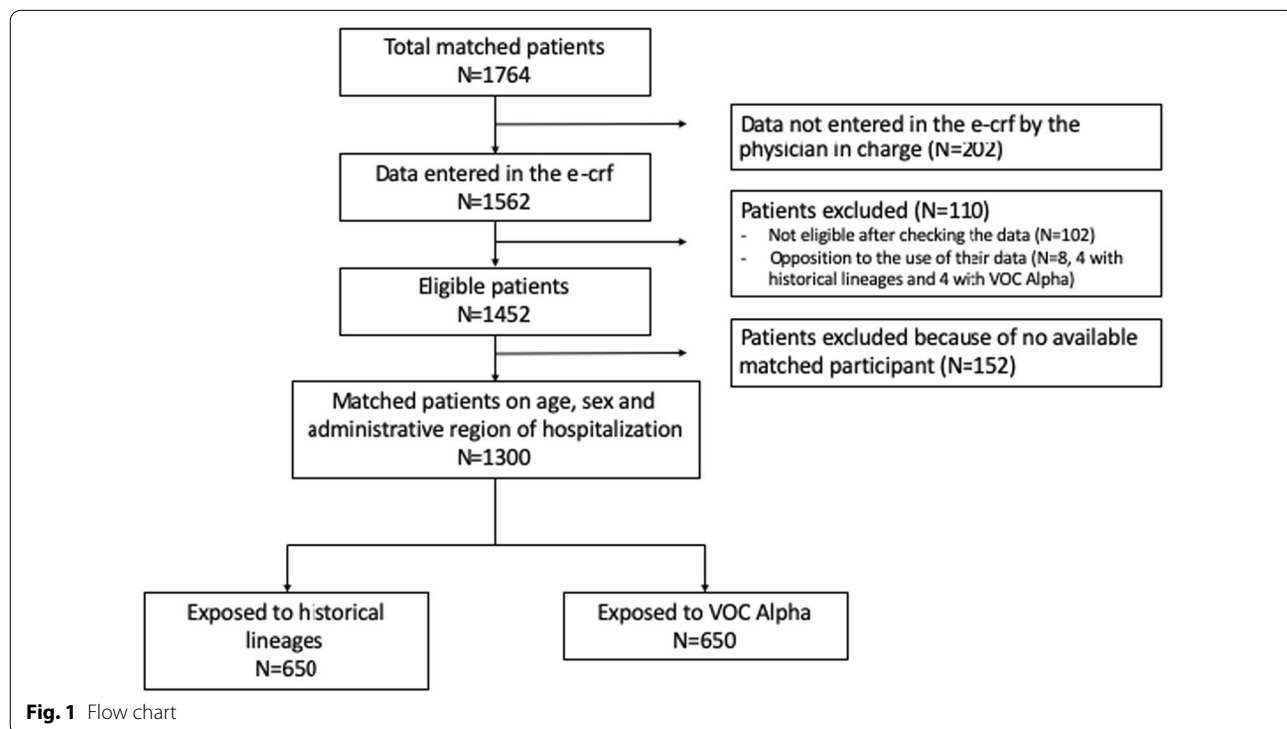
Total matched patients
N=1764

Data not entered in the e-crf by the physician in charge (N=202)

Data entered in the e-crf
N=1562

Patients excluded (N=110)
- Not eligible after checking the data (N=102)
- Opposition to the use of their data (N=8, 4 with historical lineages and 4 with VOC Alpha)

Eligible patients
N=1452

Patients excluded because of no available matched participant (N=152)

Matched patients on age, sex and administrative region of hospitalization
N=1300

Exposed to historical lineages
N=650

Exposed to VOC Alpha
N=650

Fig. 1 Flow chart